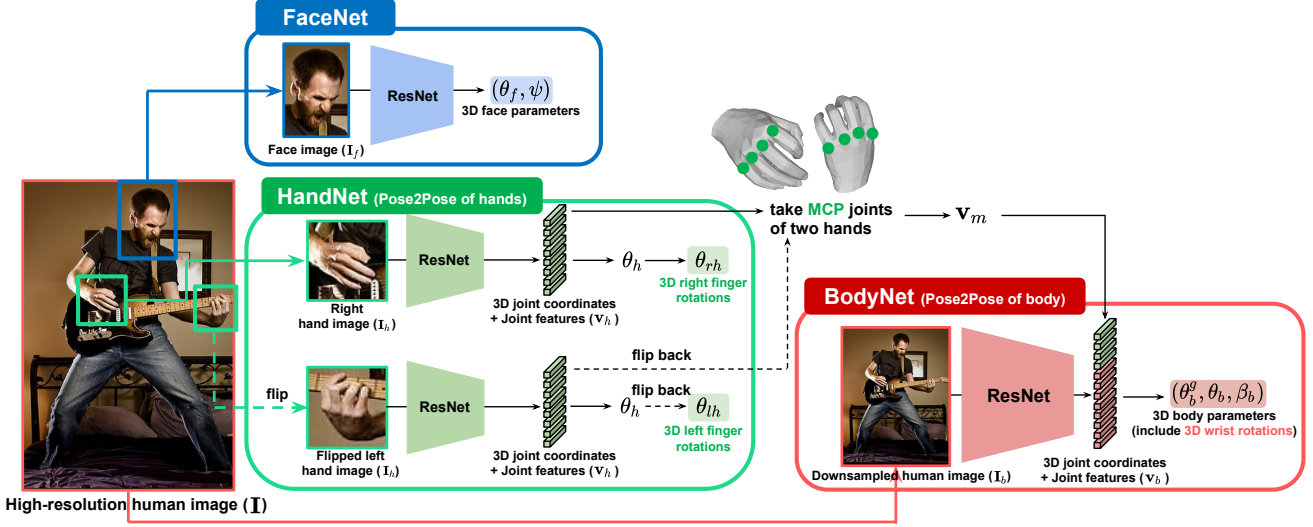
FaceNet

ResNet

$(\theta_f, \psi)$

3D face parameters

Face image ($\mathbf{I}_f$)

HandNet (Pose2Pose of hands)

take MCP joints of two hands

$\mathbf{v}_m$

Right hand image ($\mathbf{I}_h$)

ResNet

$\theta_h$

$\theta_{rh}$

3D right finger rotations

3D joint coordinates + Joint features ($\mathbf{v}_h$)

BodyNet (Pose2Pose of body)

flip back

flip

Flipped left hand image ($\mathbf{I}_h$)

ResNet

flip back

$\theta_h$

$\theta_{lh}$

3D left finger rotations

3D joint coordinates + Joint features ($\mathbf{v}_h$)

ResNet

$(\theta_b^g, \theta_b, \beta_b)$

3D body parameters (include 3D wrist rotations)

Downsampled human image ($\mathbf{I}_b$)

3D joint coordinates + Joint features ($\mathbf{v}_b$)

High-resolution human image ($\mathbf{I}$)